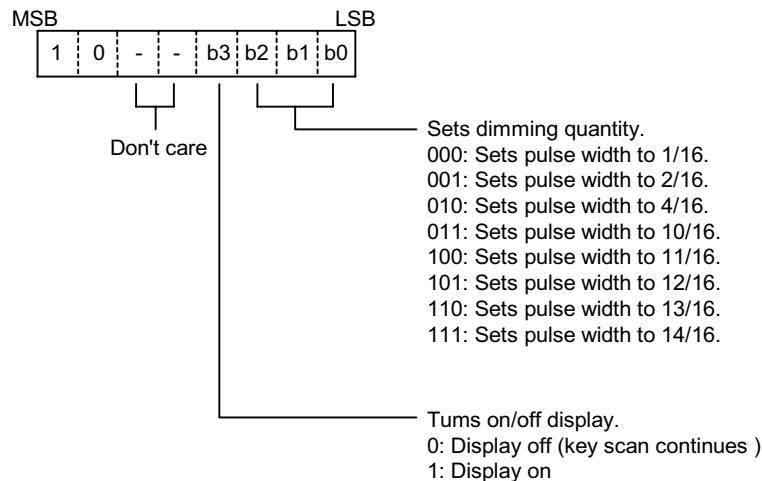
MSB LSB

| 1 | 0 | - | - | b3 | b2 | b1 | b0 |
|---|---|---|---|---|---|---|---|

Don't care

Sets dimming quantity.
000: Sets pulse width to 1/16.
001: Sets pulse width to 2/16.
010: Sets pulse width to 4/16.
011: Sets pulse width to 10/16.
100: Sets pulse width to 11/16.
101: Sets pulse width to 12/16.
110: Sets pulse width to 13/16.
111: Sets pulse width to 14/16.

Tums on/off display.
0: Display off (key scan continues )
1: Display on